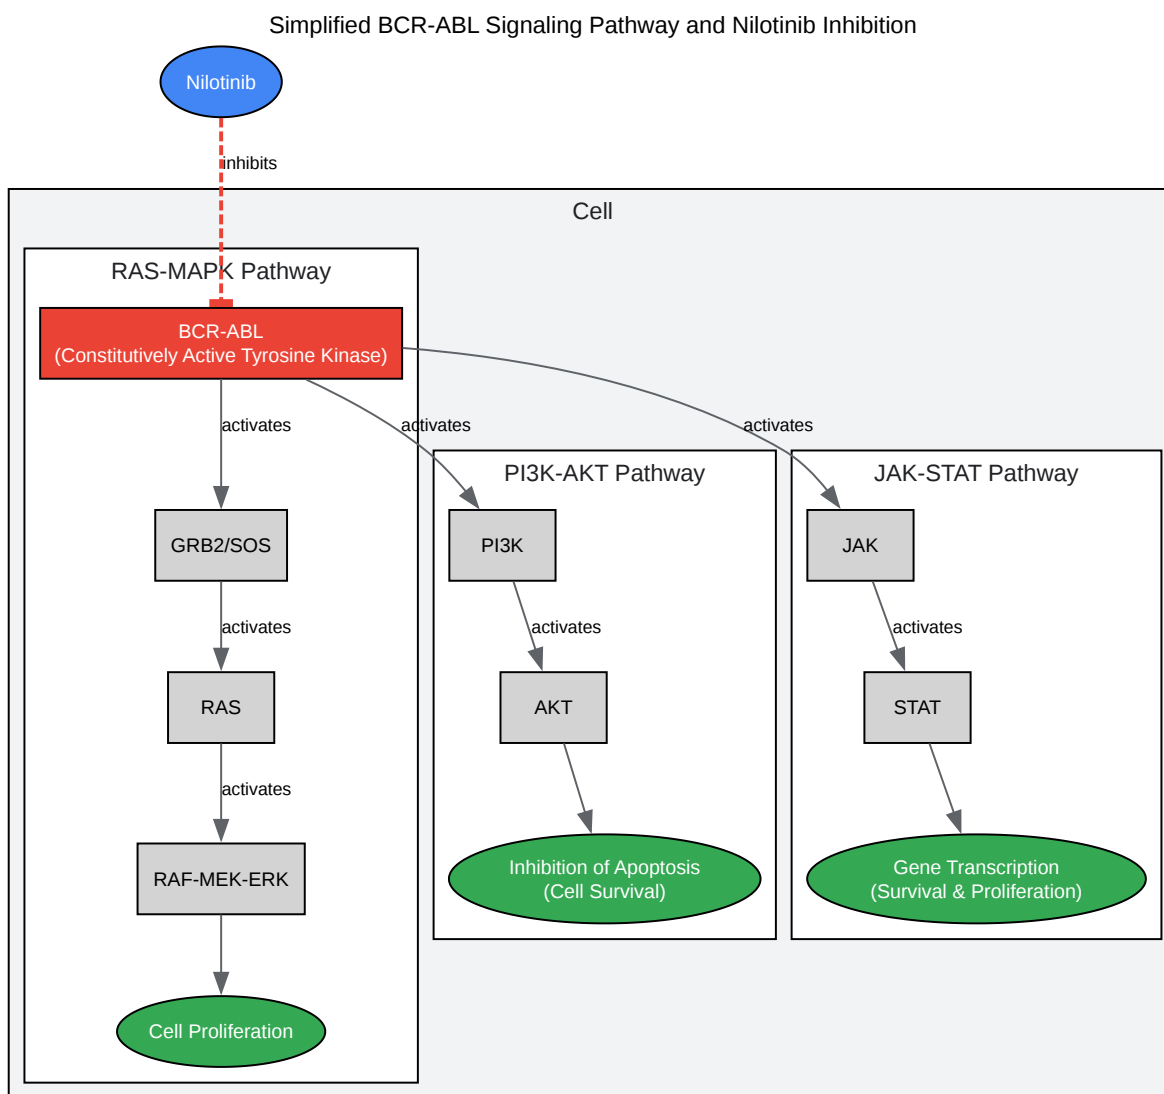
Simplified BCR-ABL Signaling Pathway and Nilotinib Inhibition

Nilotinib

inhibits

Cell

RAS-MAPK Pathway

BCR-ABL
(Constitutively Active Tyrosine Kinase)

activates

activates

activates

GRB2/SOS

activates

RAS

activates

RAF-MEK-ERK

Cell Proliferation

PI3K-AKT Pathway

PI3K

activates

AKT

Inhibition of Apoptosis
(Cell Survival)

JAK-STAT Pathway

JAK

activates

STAT

Gene Transcription
(Survival & Proliferation)